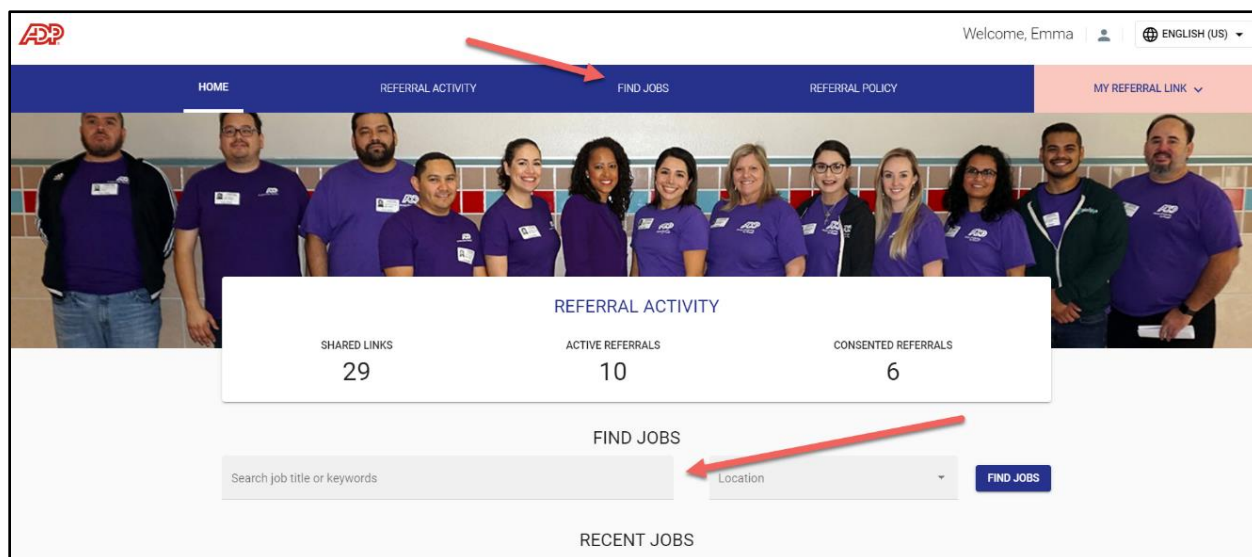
ADP

Welcome, Emma | ENGLISH (US)

HOME REFERRAL ACTIVITY FIND JOBS REFERRAL POLICY MY REFERRAL LINK

REFERRAL ACTIVITY

| SHARED LINKS | ACTIVE REFERRALS | CONSENTED REFERRALS |
|---|---|---|
| 29 | 10 | 6 |

FIND JOBS

Search job title or keywords

Location

FIND JOBS

RECENT JOBS